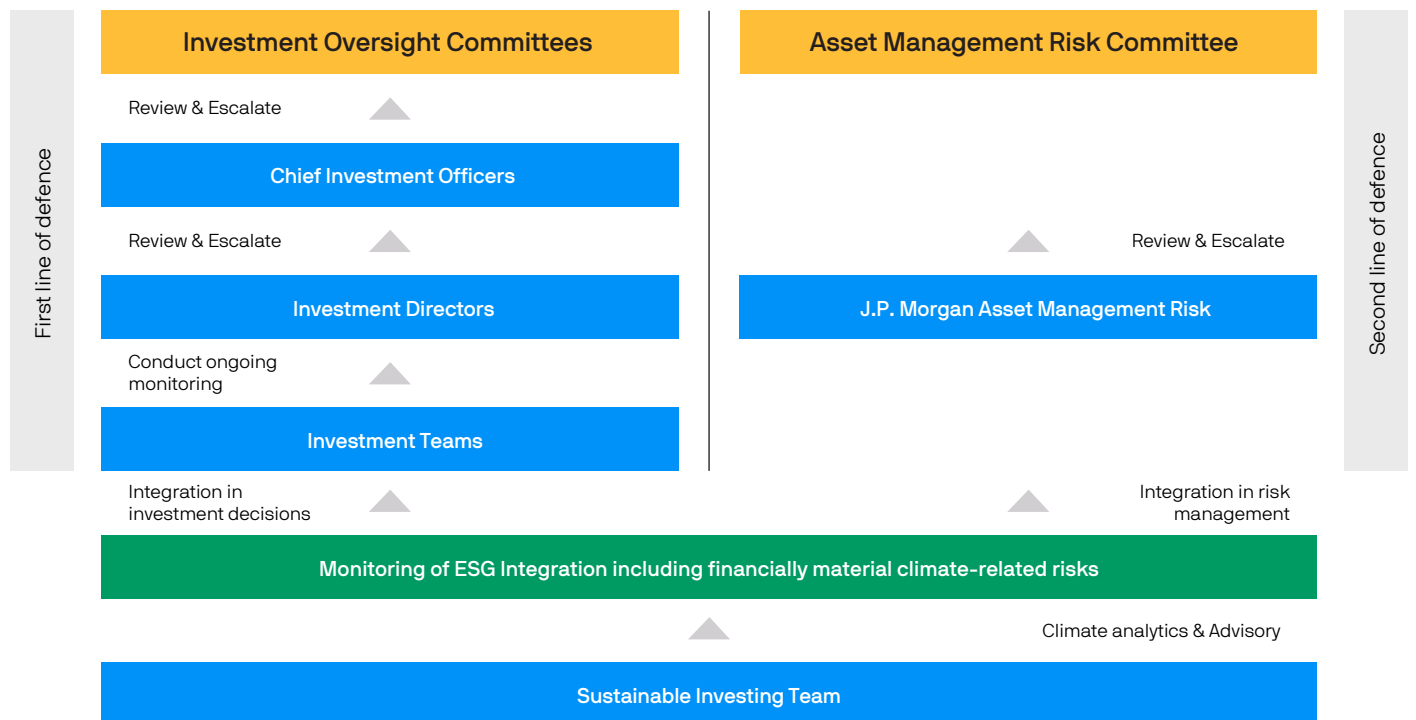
First line of defence

Investment Oversight Committees

Review & Escalate

Chief Investment Officers

Review & Escalate

Investment Directors

Conduct ongoing monitoring

Investment Teams

Asset Management Risk Committee

Review & Escalate

J.P. Morgan Asset Management Risk

Second line of defence

Integration in investment decisions

Integration in risk management

Monitoring of ESG Integration including financially material climate-related risks

Climate analytics & Advisory

Sustainable Investing Team